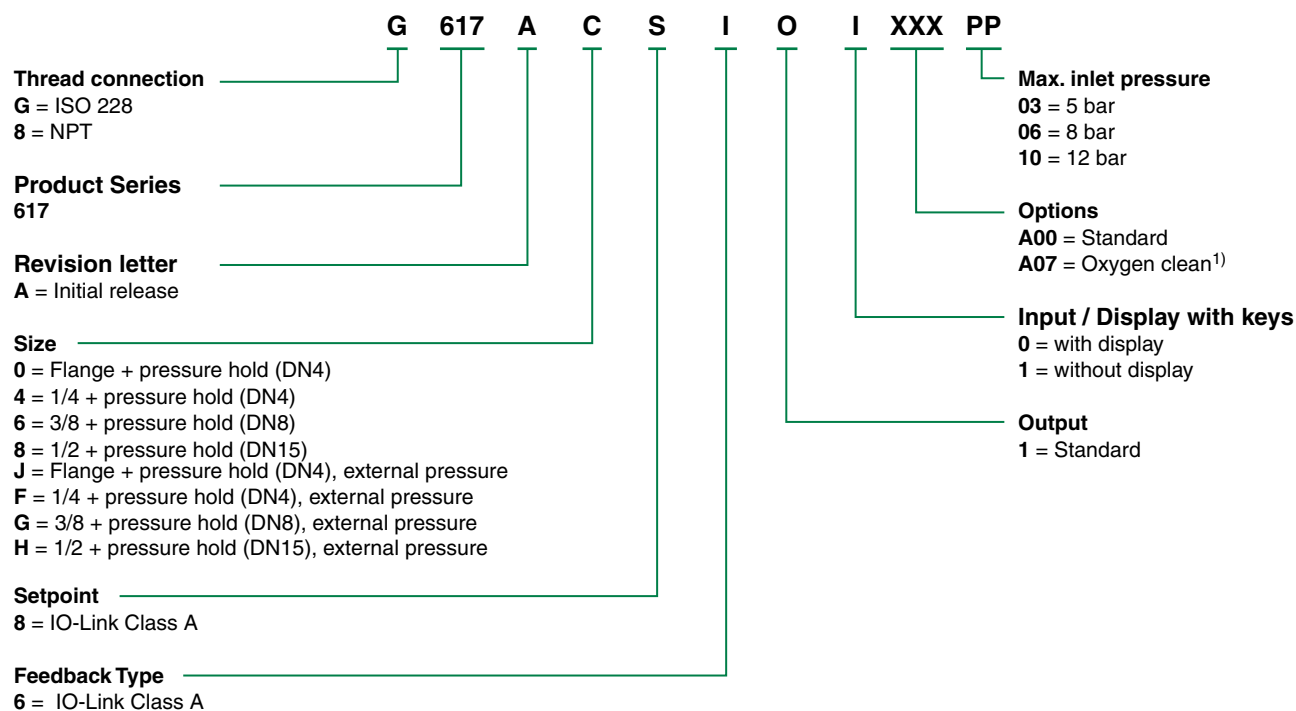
G 617 A C S I O I XXX PP

Thread connection
**G** = ISO 228
**8** = NPT

Product Series
617

Revision letter
**A** = Initial release

Size
**0** = Flange + pressure hold (DN4)
**4** = 1/4 + pressure hold (DN4)
**6** = 3/8 + pressure hold (DN8)
**8** = 1/2 + pressure hold (DN15)
**J** = Flange + pressure hold (DN4), external pressure
**F** = 1/4 + pressure hold (DN4), external pressure
**G** = 3/8 + pressure hold (DN8), external pressure
**H** = 1/2 + pressure hold (DN15), external pressure

Setpoint
**8** = IO-Link Class A

Feedback Type
**6** = IO-Link Class A

Max. inlet pressure
**03** = 5 bar
**06** = 8 bar
**10** = 12 bar

Options
**A00** = Standard
**A07** = Oxygen clean$^{1)}$

Input / Display with keys
**0** = with display
**1** = without display

Output
**1** = Standard